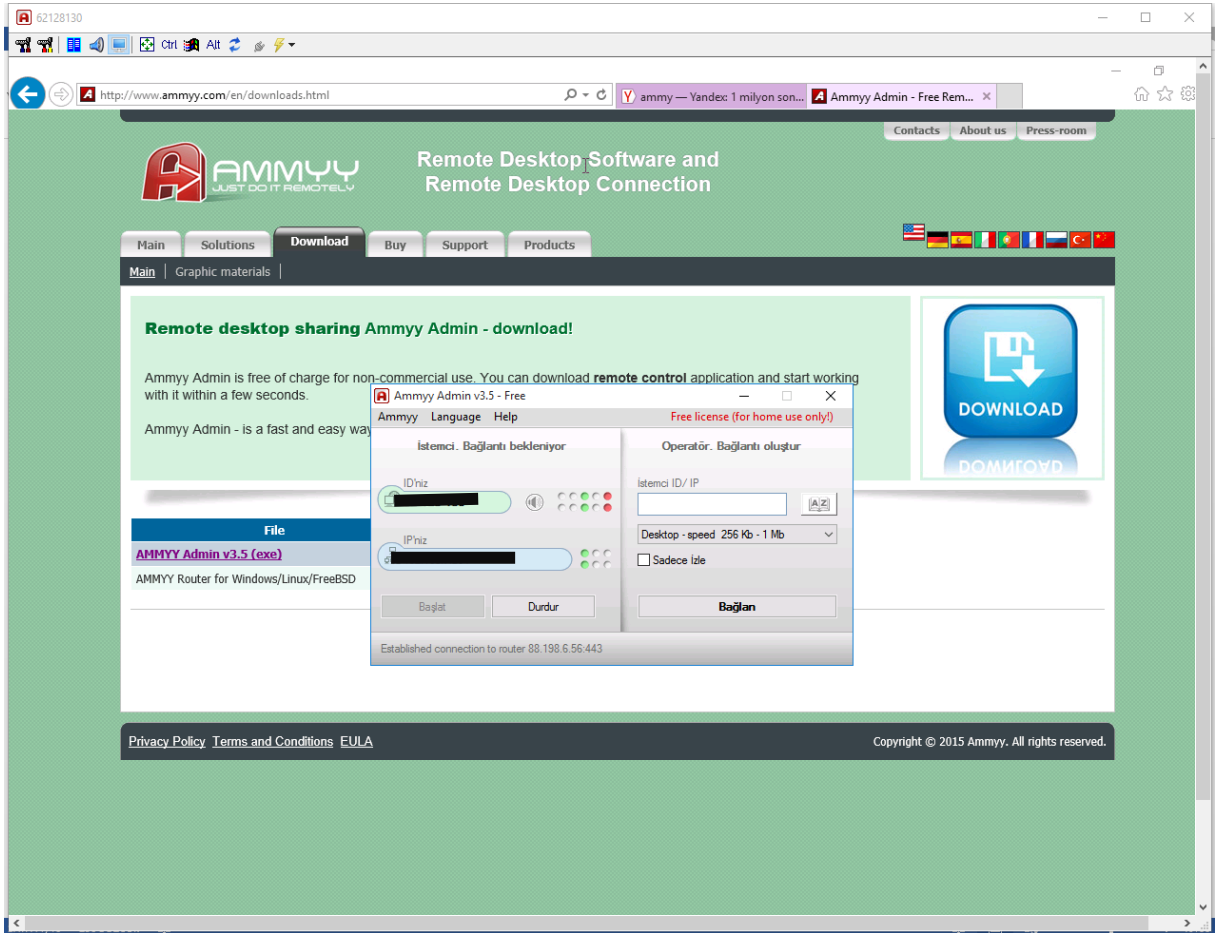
62128130

Ctrl Alt

http://www.ammyy.com/en/downloads.html

ammy — Yandex: 1 milyon son...

Ammyy Admin - Free Rem...

Contacts About us Press-room

AMMYY
JUST DO IT REMOTELY

Remote Desktop Software and Remote Desktop Connection

Main Solutions Download Buy Support Products

Main | Graphic materials |

Remote desktop sharing Ammyy Admin - download!

Ammyy Admin is free of charge for non-commercial use. You can download remote control application and start working with it within a few seconds.

Ammyy Admin - is a fast and easy way

DOWNLOAD

File

AMMYY Admin v3.5 (exe)

AMMYY Router for Windows/Linux/FreeBSD

Ammyy Admin v3.5 - Free

Ammyy Language Help

Free license (for home use only!)

İstemci. Bağlantı bekleniyor

Operatör. Bağlantı oluştur

ID'niz

İstemci ID/ IP

IP'niz

Desktop - speed 256 Kb - 1 Mb

Sadece İzle

Başlat Durdur

Bağlan

Established connection to router 88.198.6.56:443

Privacy Policy Terms and Conditions EULA

Copyright © 2015 Ammyy. All rights reserved.